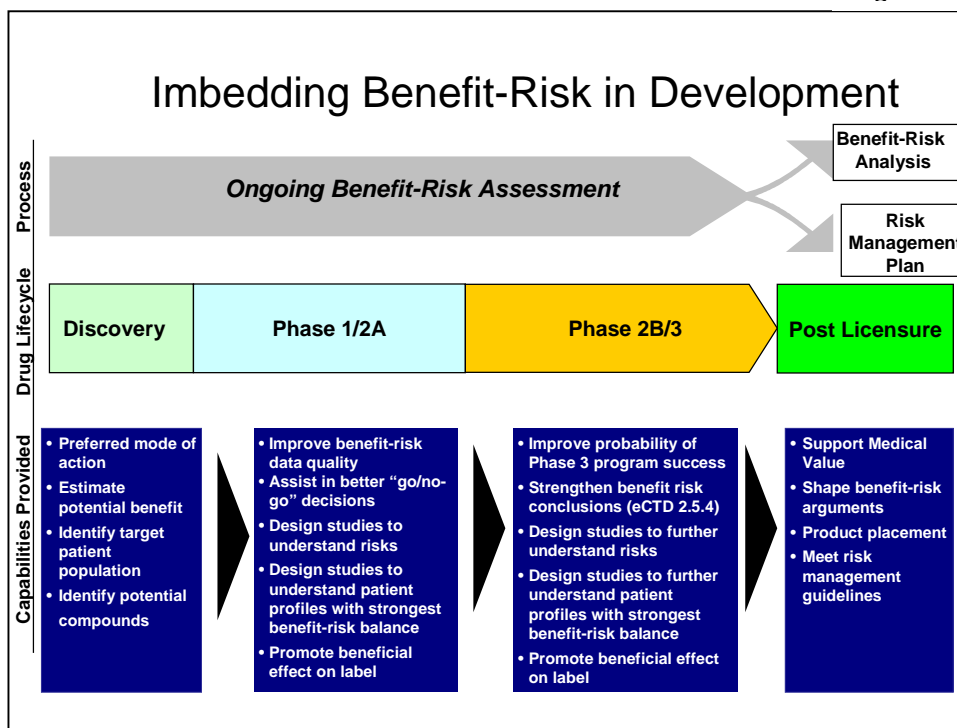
Imbedding Benefit-Risk in Development

Process

Ongoing Benefit-Risk Assessment

Benefit-Risk Analysis

Risk Management Plan

Drug Lifecycle

Discovery

Phase 1/2A

Phase 2B/3

Post Licensure

Capabilities Provided

• Preferred mode of action
• Estimate potential benefit
• Identify target patient population
• Identify potential compounds

• Improve benefit-risk data quality
• Assist in better “go/no-go” decisions
• Design studies to understand risks
• Design studies to understand patient profiles with strongest benefit-risk balance
• Promote beneficial effect on label

• Improve probability of Phase 3 program success
• Strengthen benefit risk conclusions (eCTD 2.5.4)
• Design studies to further understand risks
• Design studies to further understand patient profiles with strongest benefit-risk balance
• Promote beneficial effect on label

• Support Medical Value
• Shape benefit-risk arguments
• Product placement
• Meet risk management guidelines